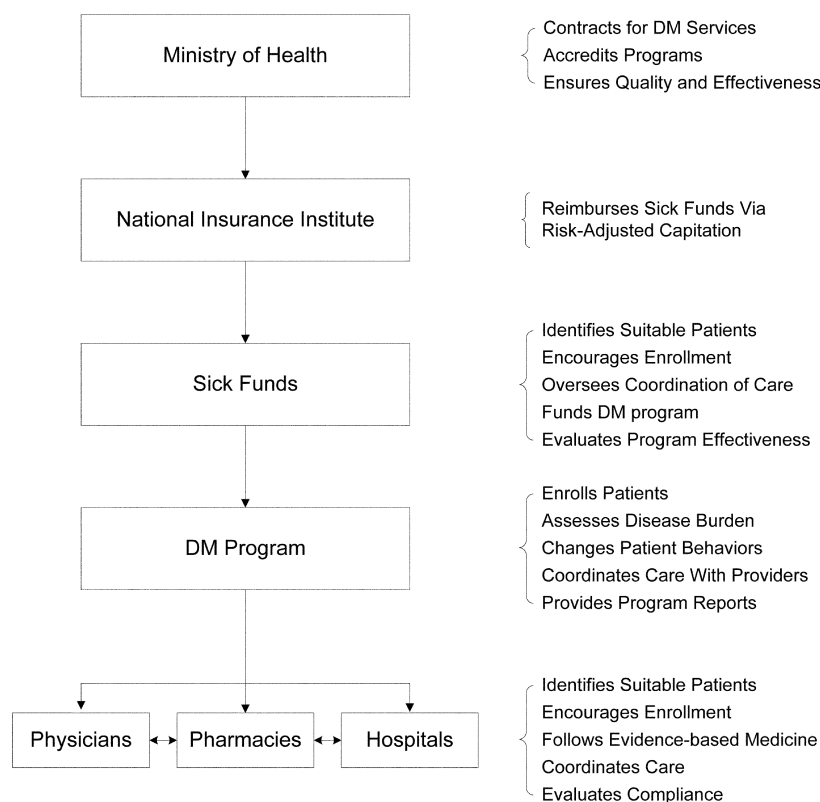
Ministry of Health

Contracts for DM Services
Accredits Programs
Ensures Quality and Effectiveness

National Insurance Institute

Reimburses Sick Funds Via Risk-Adjusted Capitation

Sick Funds

Identifies Suitable Patients
Encourages Enrollment
Oversees Coordination of Care
Funds DM program
Evaluates Program Effectiveness

DM Program

Enrolls Patients
Assesses Disease Burden
Changes Patient Behaviors
Coordinates Care With Providers
Provides Program Reports

Physicians

Pharmacies

Hospitals

Identifies Suitable Patients
Encourages Enrollment
Follows Evidence-based Medicine
Coordinates Care
Evaluates Compliance